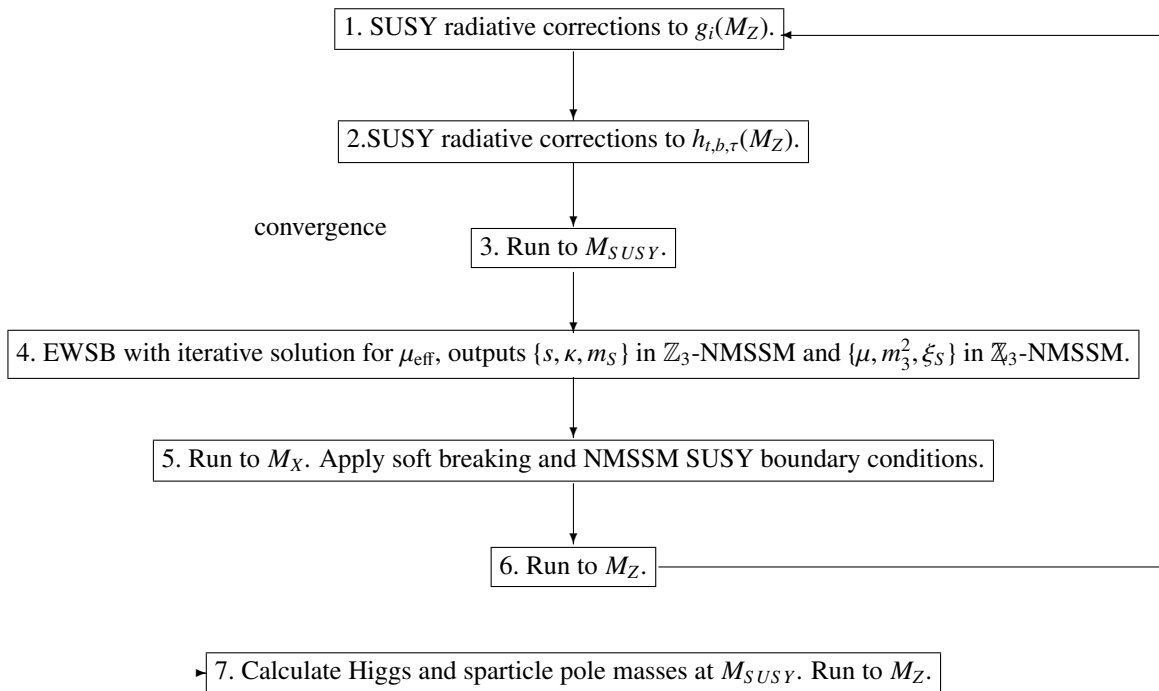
1. SUSY radiative corrections to $g_i(M_Z)$.

2.SUSY radiative corrections to $h_{t,b,\tau}(M_Z)$.

convergence

3. Run to $M_{SUSY}$.

4. EWSB with iterative solution for $\mu_{\text{eff}}$, outputs $\{s, \kappa, m_S\}$ in $\mathbb{Z}_3$-NMSSM and $\{\mu, m_3^2, \xi_S\}$ in $\not{\mathbb{Z}}_3$-NMSSM.

5. Run to $M_X$. Apply soft breaking and NMSSM SUSY boundary conditions.

6. Run to $M_Z$.

7. Calculate Higgs and sparticle pole masses at $M_{SUSY}$. Run to $M_Z$.